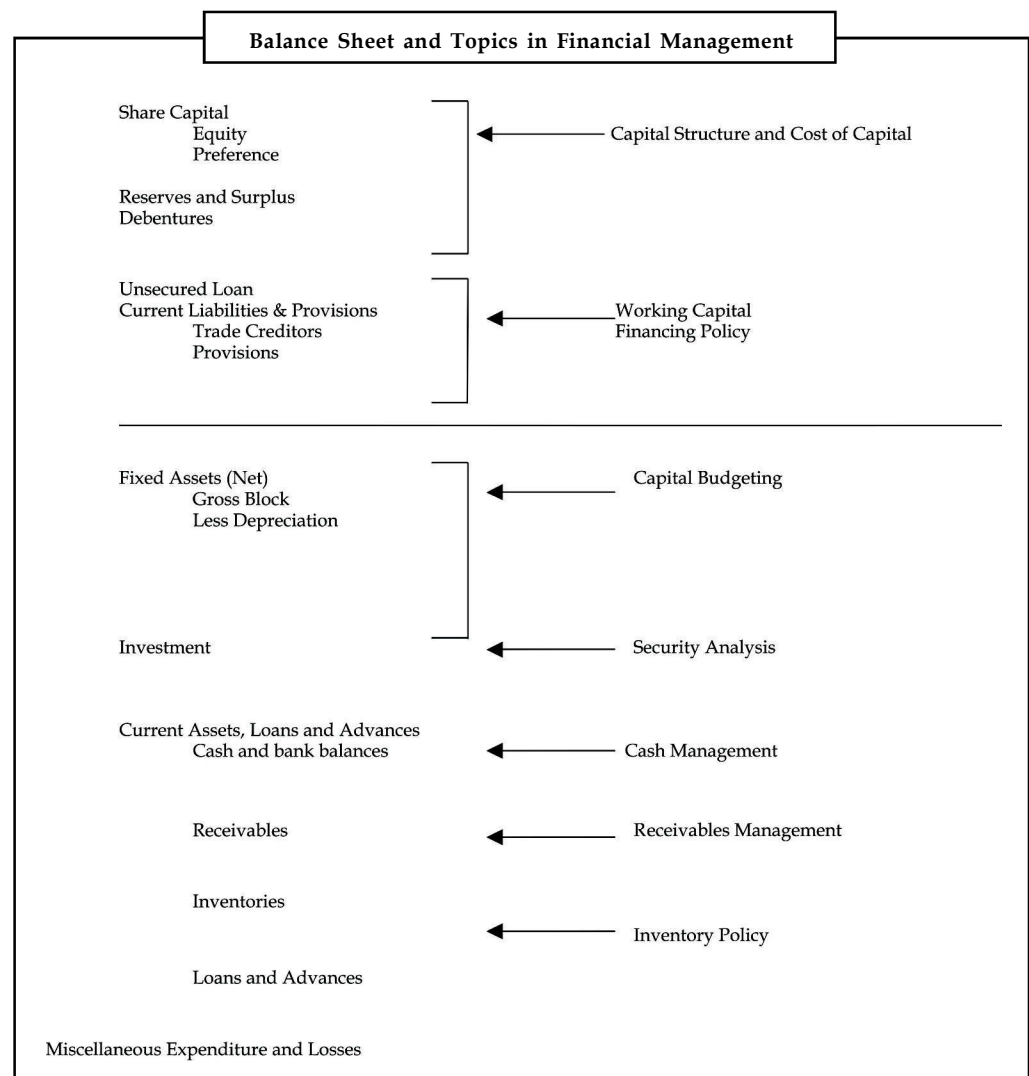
Balance Sheet and Topics in Financial Management

Share Capital
Equity
Preference

Reserves and Surplus
Debentures

Capital Structure and Cost of Capital

Unsecured Loan
Current Liabilities & Provisions
Trade Creditors
Provisions

Working Capital
Financing Policy

Fixed Assets (Net)
Gross Block
Less Depreciation

Capital Budgeting

Investment

Security Analysis

Current Assets, Loans and Advances
Cash and bank balances

Cash Management

Receivables

Receivables Management

Inventories

Inventory Policy

Loans and Advances

Miscellaneous Expenditure and Losses